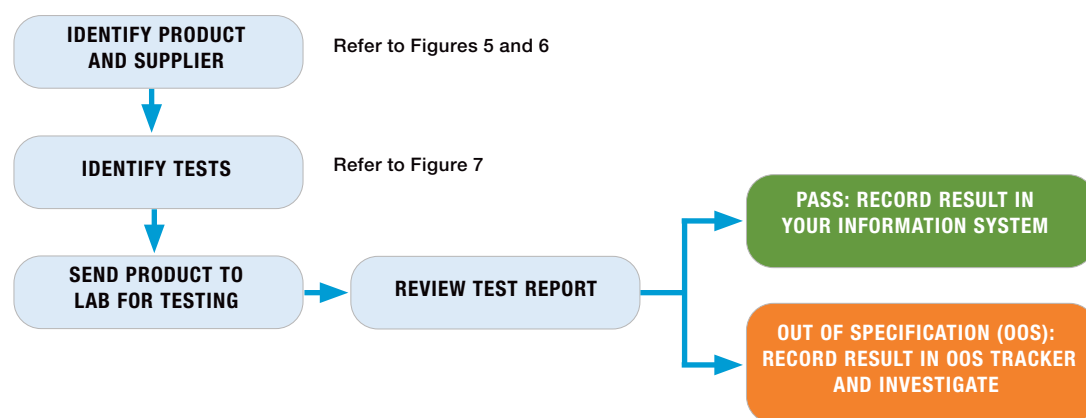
IDENTIFY PRODUCT AND SUPPLIER

Refer to Figures 5 and 6

IDENTIFY TESTS

Refer to Figure 7

SEND PRODUCT TO LAB FOR TESTING

REVIEW TEST REPORT

PASS: RECORD RESULT IN YOUR INFORMATION SYSTEM

OUT OF SPECIFICATION (OOS): RECORD RESULT IN OOS TRACKER AND INVESTIGATE